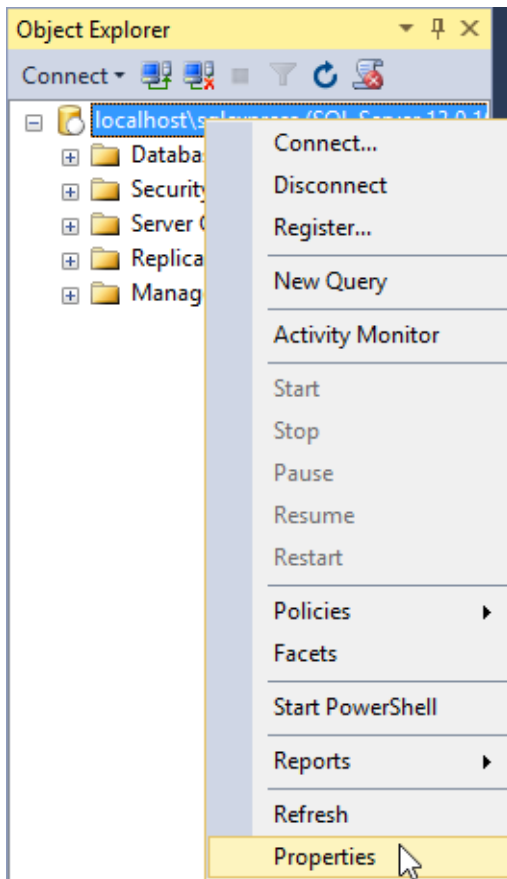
Object Explorer

Connect

localhost\s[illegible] (SQL Server 13.0.1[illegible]

Databa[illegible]

Security

Server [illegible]

Replica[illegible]

Manag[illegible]

Connect...

Disconnect

Register...

New Query

Activity Monitor

Start

Stop

Pause

Resume

Restart

Policies

Facets

Start PowerShell

Reports

Refresh

Properties